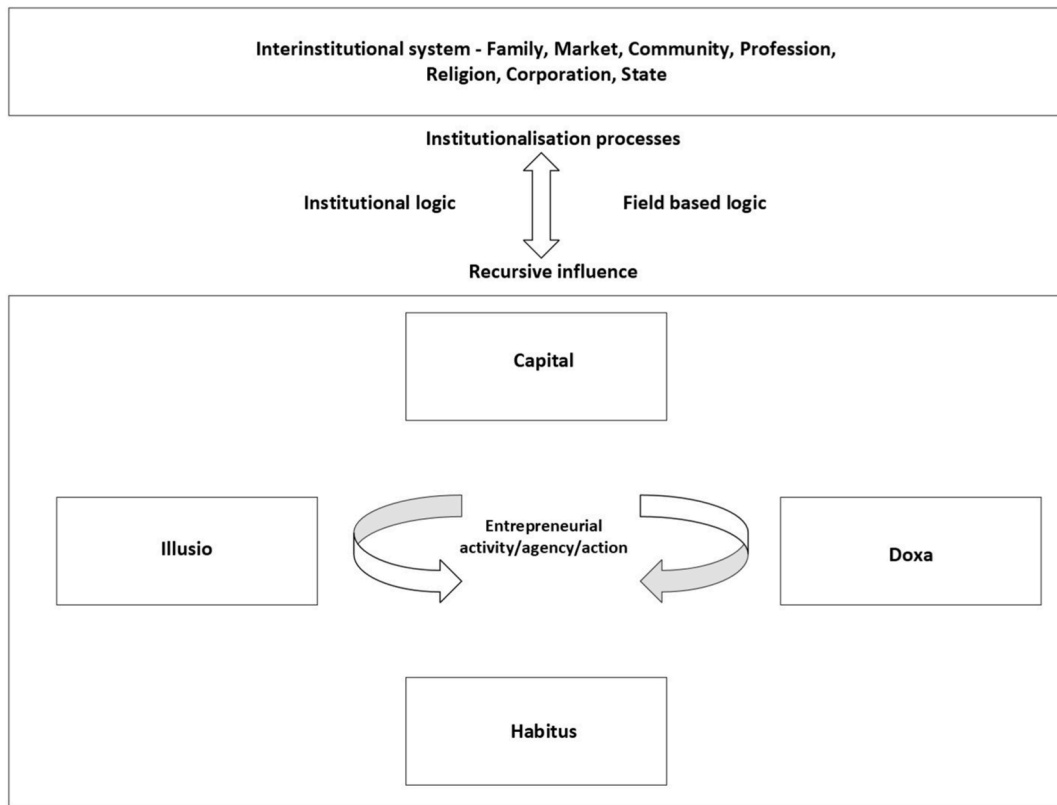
Interinstitutional system - Family, Market, Community, Profession, Religion, Corporation, State

Institutionalisation processes

Institutional logic

Field based logic

Recursive influence

Capital

Illusio

Entrepreneurial activity/agency/action

Doxa

Habitus